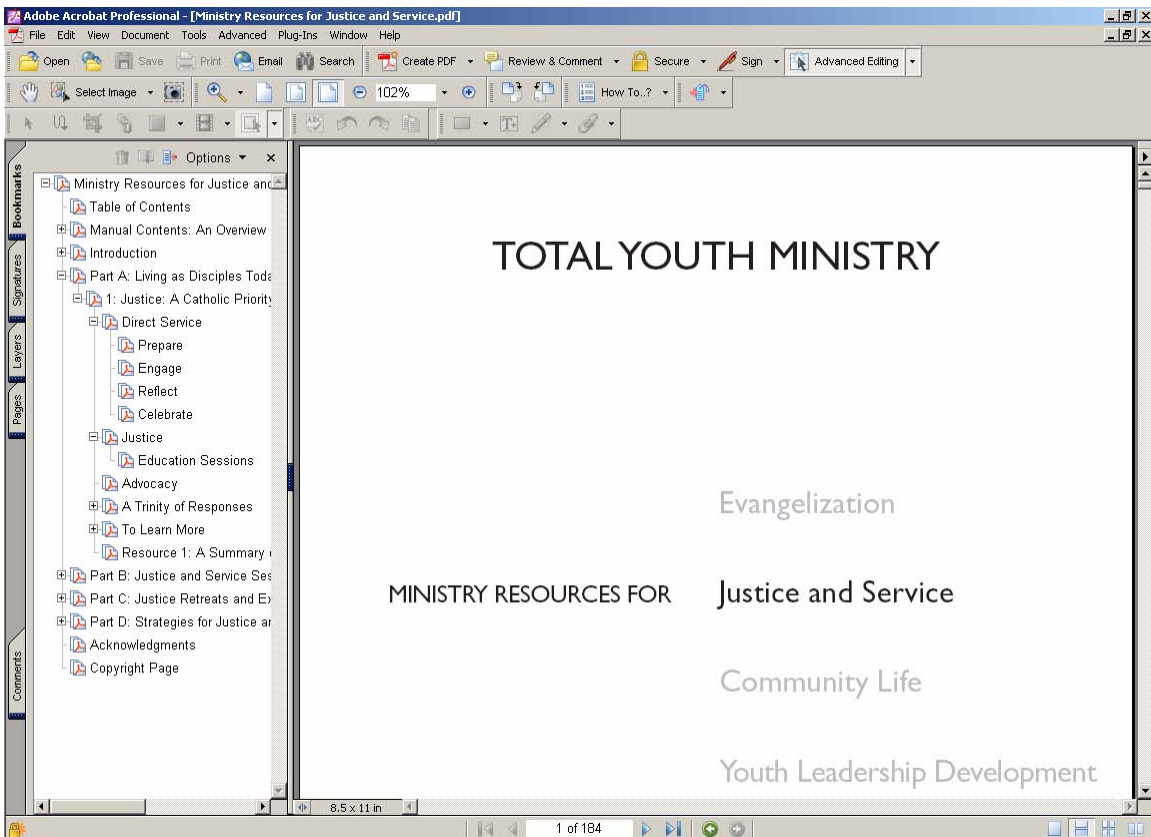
Adobe Acrobat Professional - [Ministry Resources for Justice and Service.pdf]

File Edit View Document Tools Advanced Plug-Ins Window Help

Open Save Print Email Search Create PDF Review & Comment Secure Sign Advanced Editing

Select Image 102% How To..?

Options

Bookmarks Signatures Layers Pages Comments

Ministry Resources for Justice and
Table of Contents
Manual Contents: An Overview
Introduction
Part A: Living as Disciples Toda
1: Justice: A Catholic Priority
Direct Service
Prepare
Engage
Reflect
Celebrate
Justice
Education Sessions
Advocacy
A Trinity of Responses
To Learn More
Resource 1: A Summary
Part B: Justice and Service Ses
Part C: Justice Retreats and Ex
Part D: Strategies for Justice ar
Acknowledgments
Copyright Page

TOTAL YOUTH MINISTRY

Evangelization

MINISTRY RESOURCES FOR Justice and Service

Community Life

Youth Leadership Development

8.5 x 11 in

1 of 184